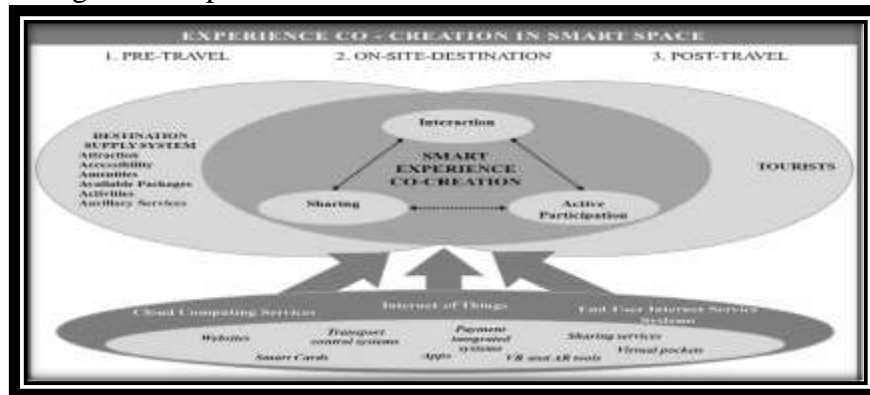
EXPERIENCE CO - CREATION IN SMART SPACE

1. PRE-TRAVEL

2. ON-SITE-DESTINATION

3. POST-TRAVEL

DESTINATION SUPPLY SYSTEM
Attraction
Accessibility
Amenities
Available Packages
Activities
Ancillary Services

Interaction

SMART EXPERIENCE CO-CREATION

Sharing

Active Participation

TOURISTS

Cloud Computing Services

Internet of Things

End User Internet Service Systems

Websites

Transport control systems

Payment integrated systems

Sharing services

Smart Cards

Apps

VR and AR tools

Virtual pockets